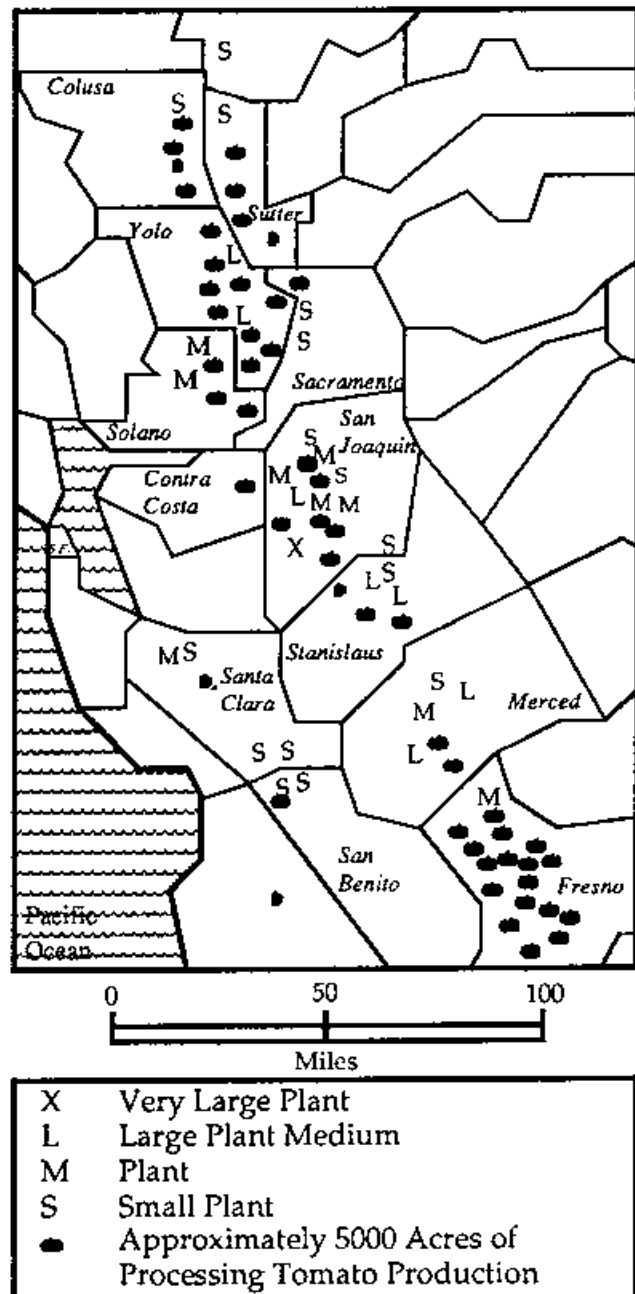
S
Colusa
S
S
Sutter
Yolo
L
L
S
S
M
M
Sacramento
Solano
San Joaquin
S
M
S
Contra Costa
M
L
M
M
X
S
S
L
L
MS
Stanislaus
Santa Clara
S
L
M
Merced
L
S
S
S
S
M
San Benito
Fresno
Pacific Ocean

0
50
100
Miles

X Very Large Plant
L Large Plant Medium
M Plant
S Small Plant
Approximately 5000 Acres of Processing Tomato Production